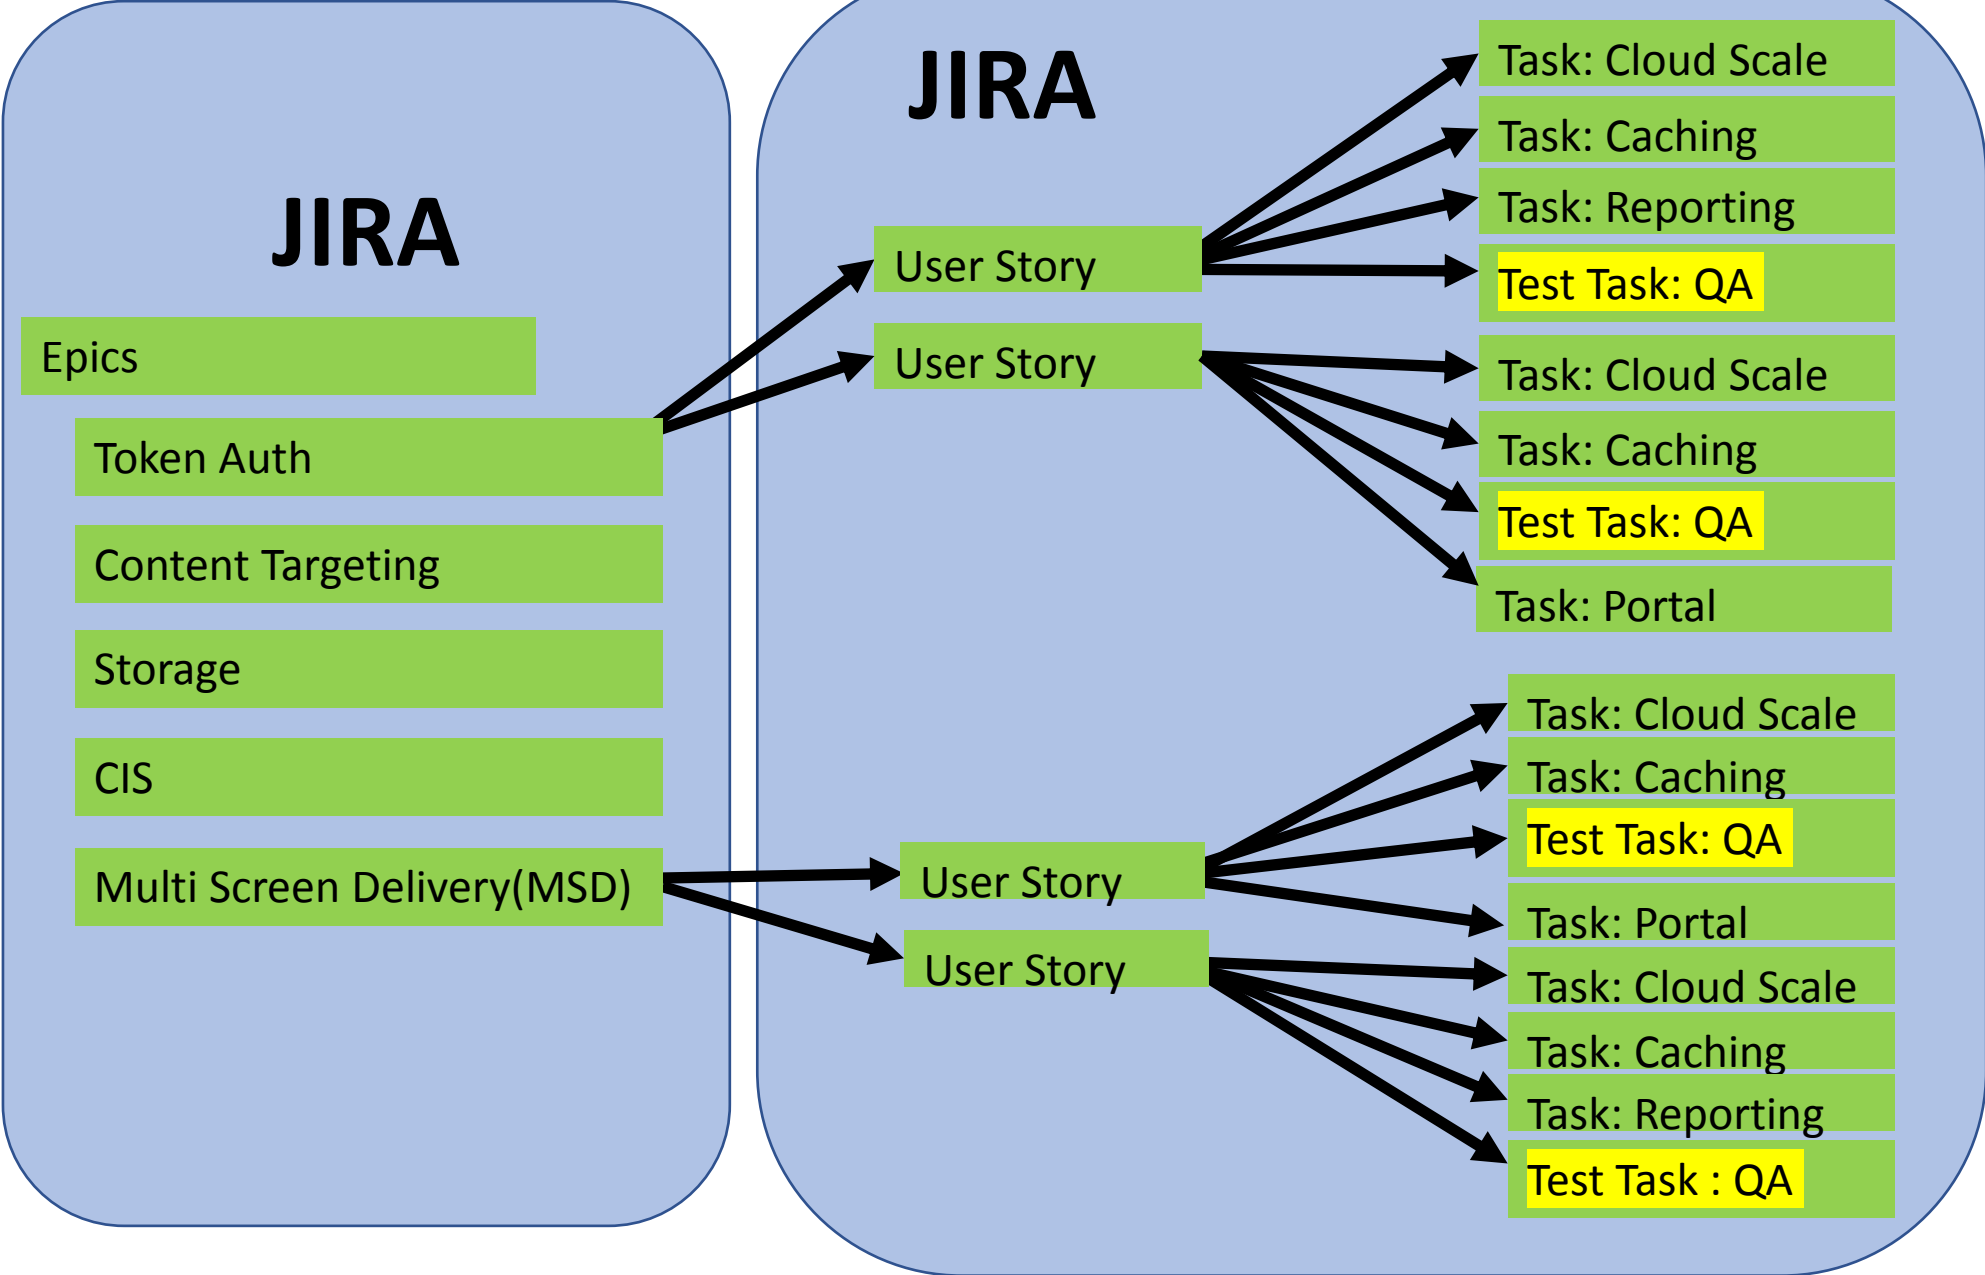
JIRA

Epics

Token Auth

Content Targeting

Storage

CIS

Multi Screen Delivery(MSD)

JIRA

User Story

User Story

User Story

User Story

Task: Cloud Scale

Task: Caching

Task: Reporting

Test Task: QA

Task: Cloud Scale

Task: Caching

Test Task: QA

Task: Portal

Task: Cloud Scale

Task: Caching

Test Task: QA

Task: Portal

Task: Cloud Scale

Task: Caching

Task: Reporting

Test Task : QA